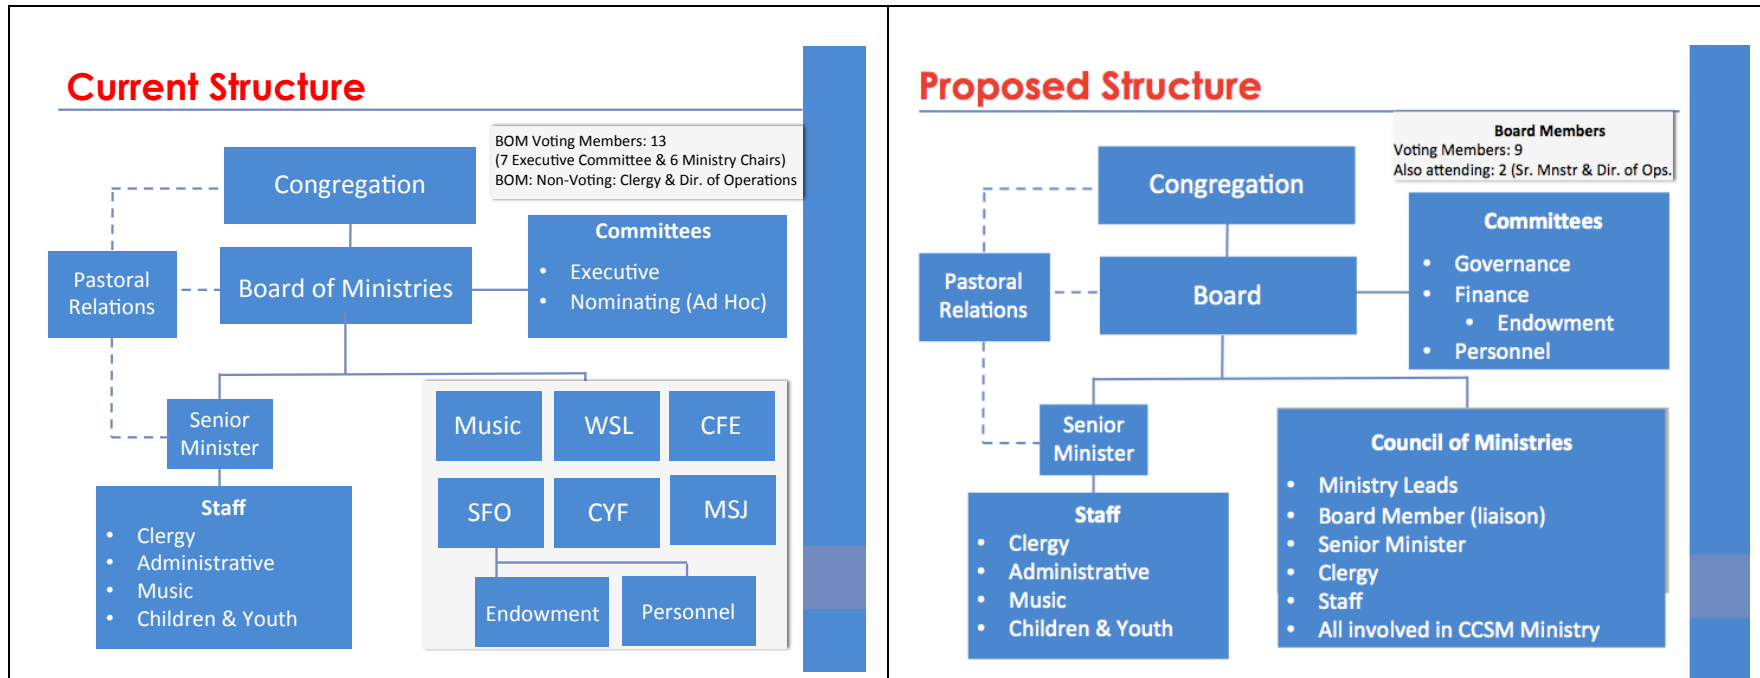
Current Structure

BOM Voting Members: 13
(7 Executive Committee & 6 Ministry Chairs)
BOM: Non-Voting: Clergy & Dir. of Operations

Congregation

Pastoral Relations

Board of Ministries

Committees
• Executive
• Nominating (Ad Hoc)

Senior Minister

Staff
• Clergy
• Administrative
• Music
• Children & Youth

Music
WSL
CFE
SFO
CYF
MSJ
Endowment
Personnel

Proposed Structure

Board Members
Voting Members: 9
Also attending: 2 (Sr. Mnstr & Dir. of Ops.

Congregation

Pastoral Relations

Board

Committees
• Governance
• Finance
• Endowment
• Personnel

Senior Minister

Staff
• Clergy
• Administrative
• Music
• Children & Youth

Council of Ministries
• Ministry Leads
• Board Member (liaison)
• Senior Minister
• Clergy
• Staff
• All involved in CCSM Ministry